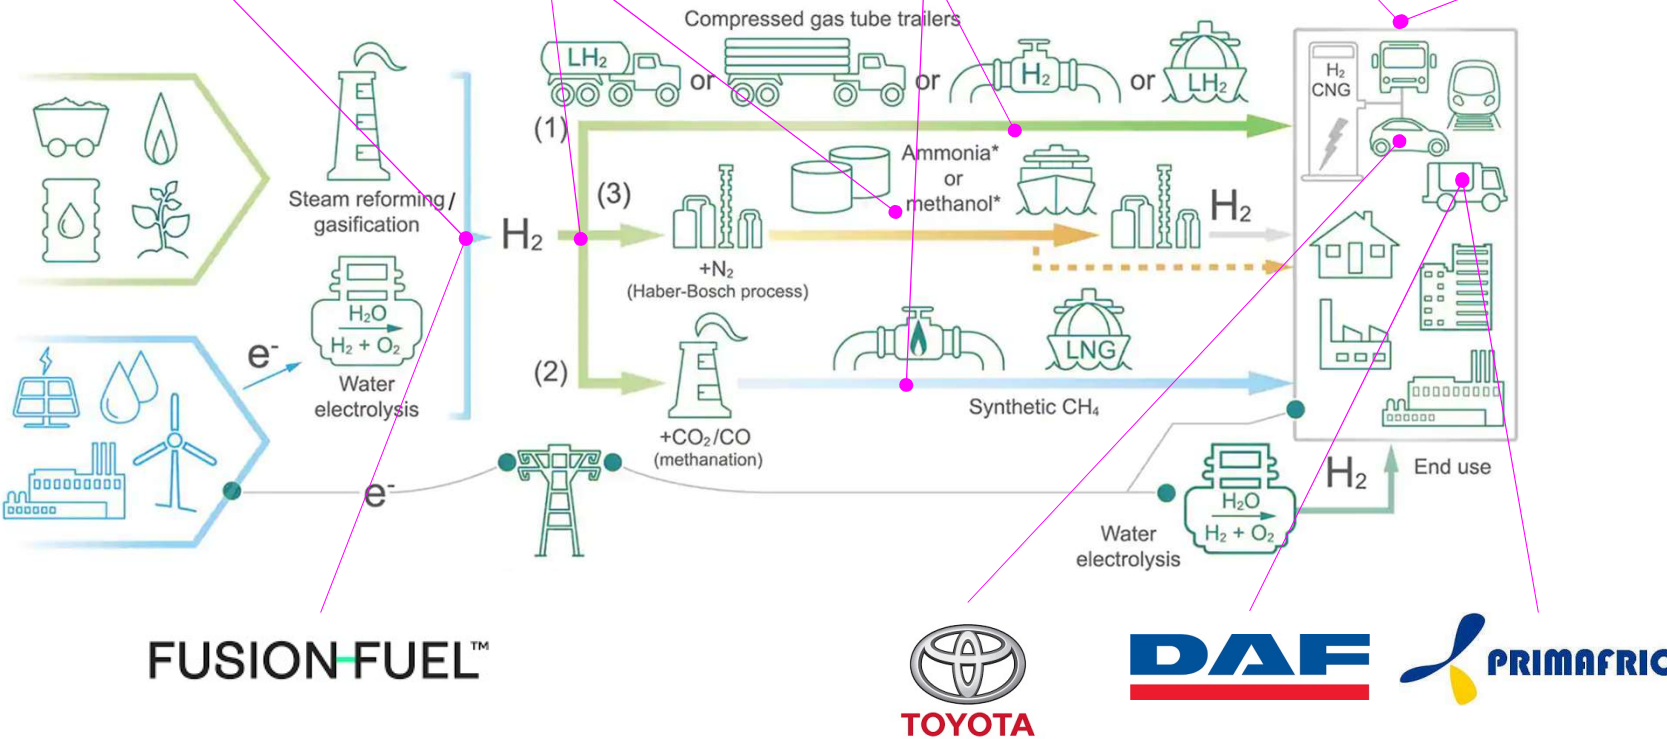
Compressed gas tube trailers

$LH_2$ or or $H_2$ or $LH_2$

(1)

Steam reforming / gasification

$H_2$

(3)

Ammonia* or methanol*

$H_2$

+$N_2$ (Haber-Bosch process)

$H_2O$

$H_2 + O_2$

Water electrolysis

e-

(2)

+$CO_2$/CO (methanation)

LNG

Synthetic $CH_4$

$H_2$ CNG

e-

$H_2$

End use

$H_2O$

$H_2 + O_2$

Water electrolysis

FUSION FUEL™

TOYOTA

DAF

PRIMAFRIO